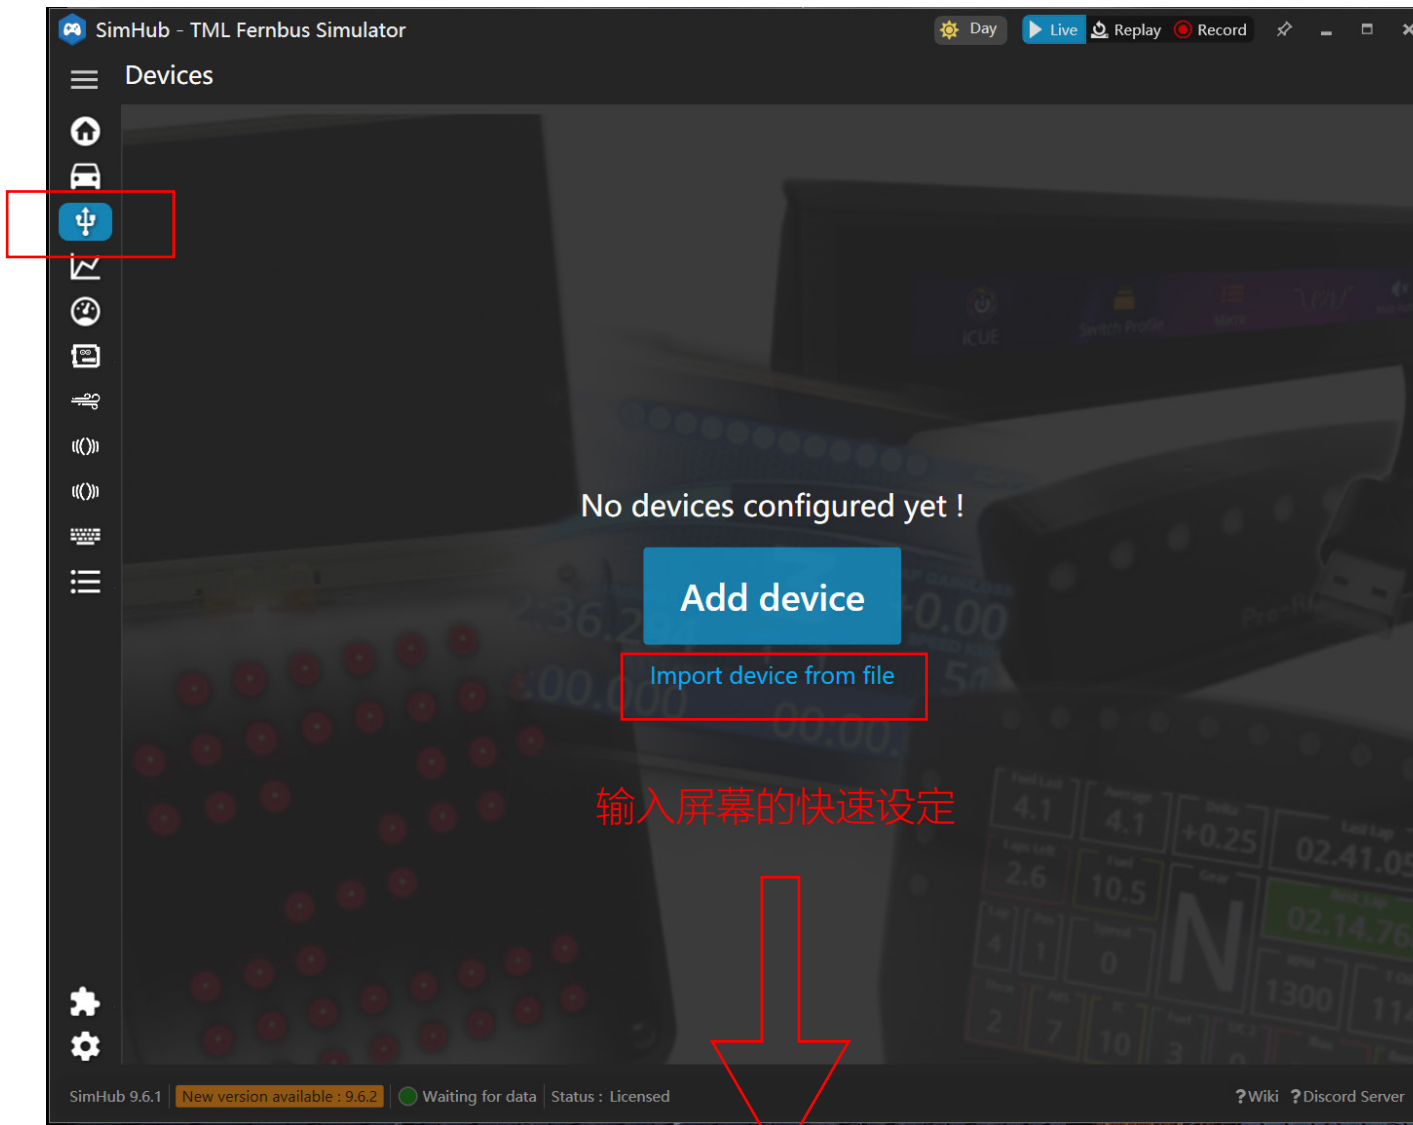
SimHub - TML Fernbus Simulator

Day Live Replay Record

Devices

No devices configured yet !

Add device

Import device from file

输入屏幕的快速设定

SimHub 9.6.1 New version available : 9.6.2 Waiting for data Status : Licensed

?Wiki ?Discord Server